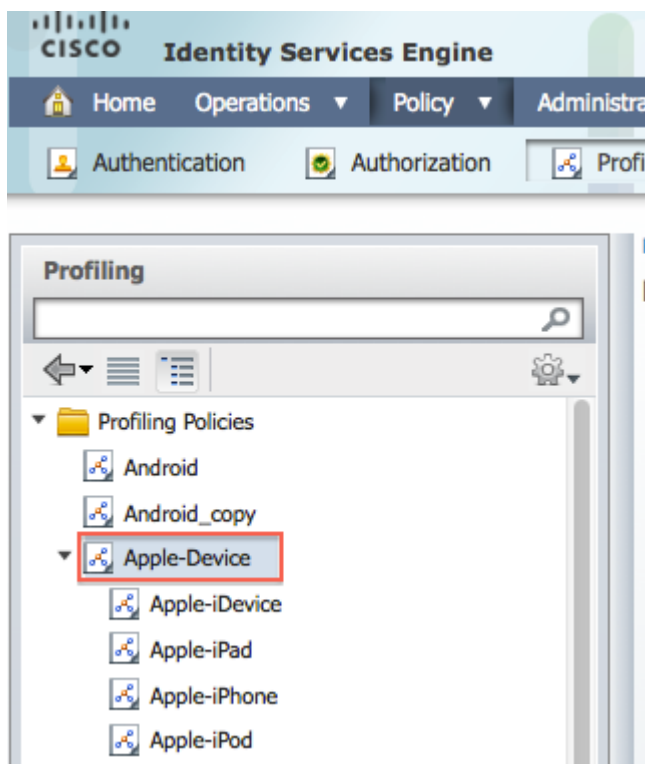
CISCO Identity Services Engine

Home Operations ▼ Policy ▼ Administra

Authentication Authorization Profi

Profiling

Profiling Policies
Android
Android_copy
Apple-Device
Apple-iDevice
Apple-iPad
Apple-iPhone
Apple-iPod